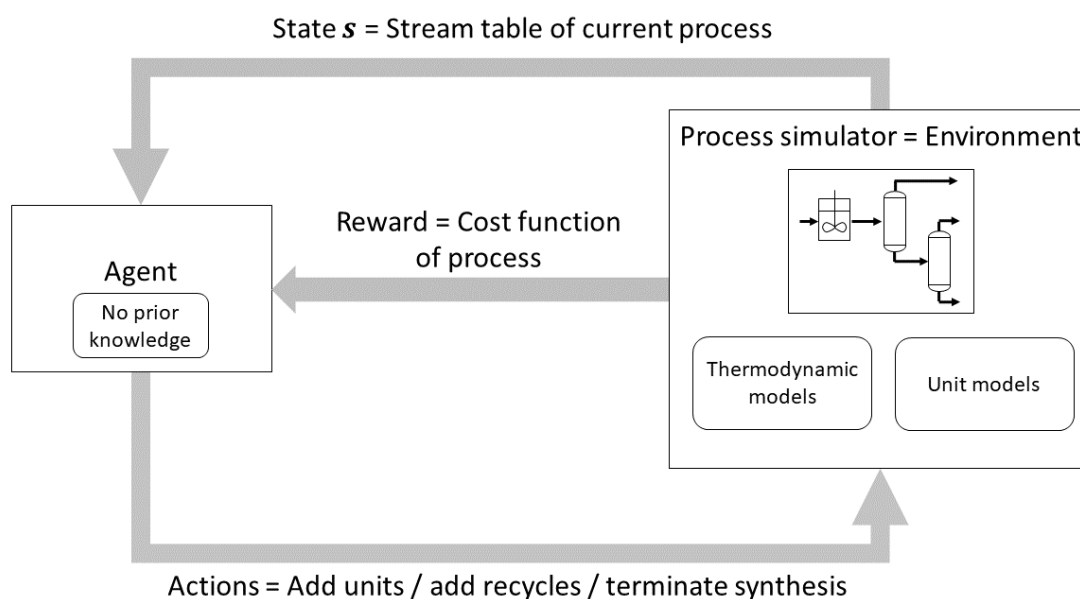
State $s$ = Stream table of current process

Process simulator = Environment

Reward = Cost function of process

Agent

No prior knowledge

Thermodynamic models

Unit models

Actions = Add units / add recycles / terminate synthesis